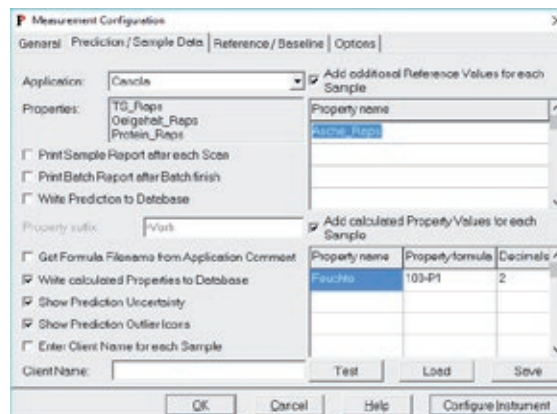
Measurement Configuration

General | Prediction / Sample Data | Reference / Baseline | Options

Application: Canola

Properties: TS_Raps
Oelgehalt_Raps
Protein_Raps

Print Sample Report after each Scan
Print Batch Report after Batch finish
Write Prediction to Database

Property suffix: -Vorh

Get Formula Filename from Application Comment
Write calculated Properties to Database
Show Prediction Uncertainty
Show Prediction Outlier Icons
Enter Client Name for each Sample

Client Name:

Add additional Reference Values for each Sample

| Property name |
|---|
| Asche_Raps |

Add calculated Property Values for each Sample

| Property name | Property formula | Decimals |
|---|---|---|
| Feuchte | 100-P1 | 2 |

Test | Load | Save

OK | Cancel | Help | Configure Instrument